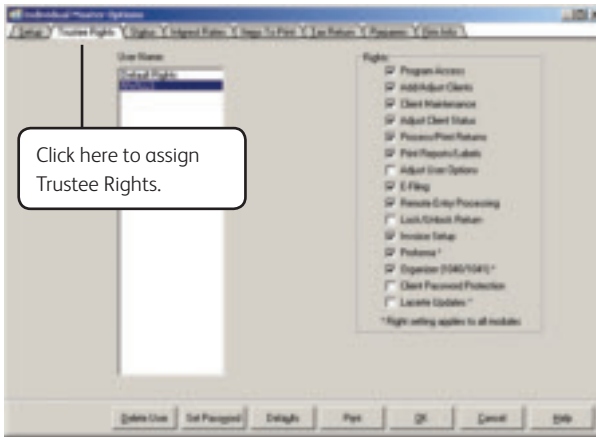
Individual Master Options

Setup | Trustee Rights | Status | Aligned Rates | Steps To Print | Tax Returns | Passwords | Web Info

User Name:
Default Rights
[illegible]

Click here to assign Trustee Rights.

Rights
Program Access
Add/Adjust Clients
Client Maintenance
Adjust Client Status
Process/Print Returns
Print Reports/Labels
Adjust User Options
E-Filing
Remote Entry Processing
Lock/Unlock Return
Invoice Setup
Proforma *
Organizer (1040/1041) *
Client Password Protection
Lacerte Updates *
* Right setting applies to all modules

Delete User | Set Password | Defaults | Print | OK | Cancel | Help